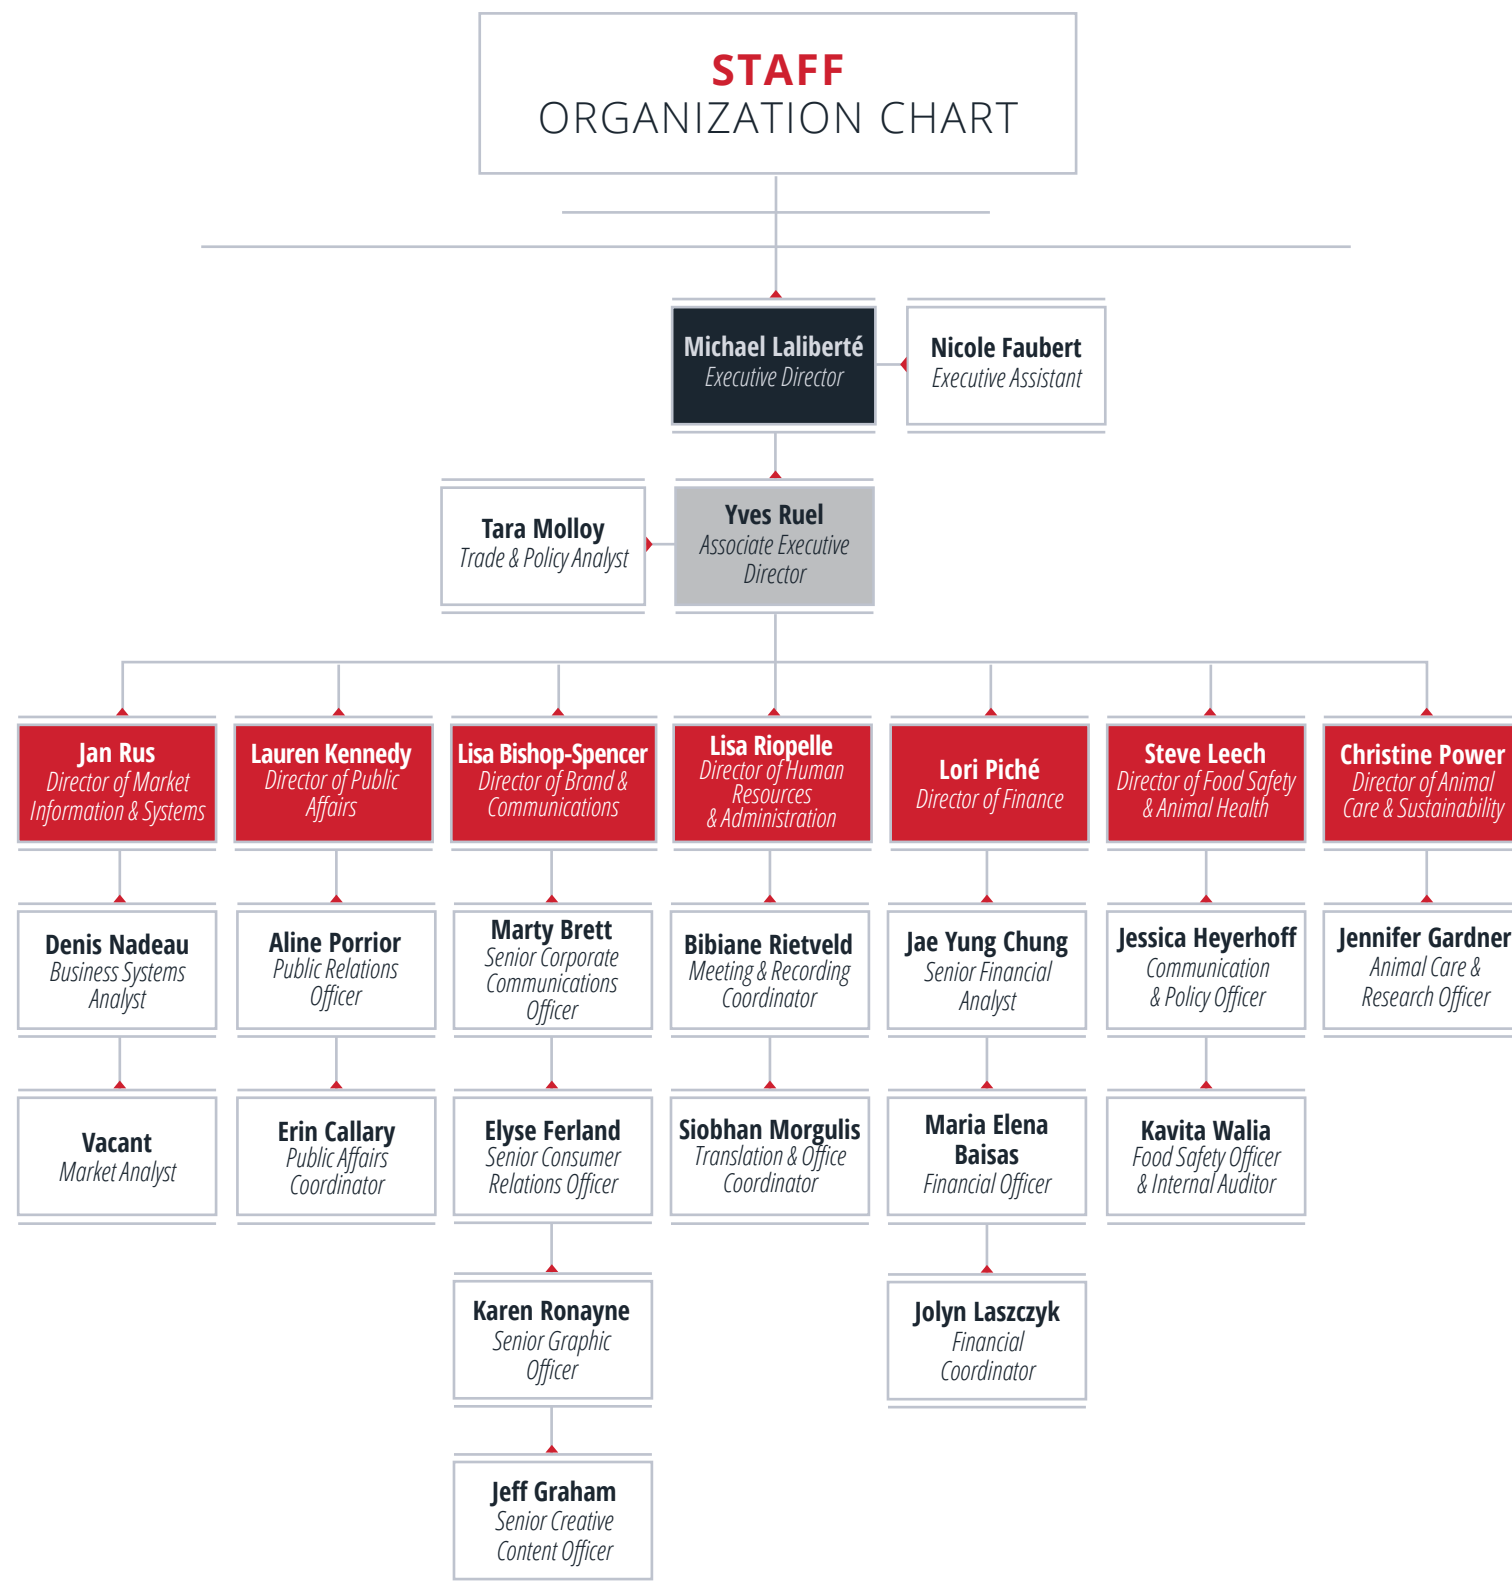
STAFF
ORGANIZATION CHART

Michael Laliberté
Executive Director

Nicole Faubert
Executive Assistant

Tara Molloy
Trade & Policy Analyst

Yves Ruel
Associate Executive Director

Jan Rus
Director of Market Information & Systems

Lauren Kennedy
Director of Public Affairs

Lisa Bishop-Spencer
Director of Brand & Communications

Lisa Riopelle
Director of Human Resources & Administration

Lori Piché
Director of Finance

Steve Leech
Director of Food Safety & Animal Health

Christine Power
Director of Animal Care & Sustainability

Denis Nadeau
Business Systems Analyst

Aline Porrior
Public Relations Officer

Marty Brett
Senior Corporate Communications Officer

Bibiane Rietveld
Meeting & Recording Coordinator

Jae Yung Chung
Senior Financial Analyst

Jessica Heyerhoff
Communication & Policy Officer

Jennifer Gardner
Animal Care & Research Officer

Vacant
Market Analyst

Erin Callary
Public Affairs Coordinator

Elyse Ferland
Senior Consumer Relations Officer

Siobhan Morgulis
Translation & Office Coordinator

Maria Elena Baisas
Financial Officer

Kavita Walia
Food Safety Officer & Internal Auditor

Karen Ronayne
Senior Graphic Officer

Jolyn Laszczyk
Financial Coordinator

Jeff Graham
Senior Creative Content Officer